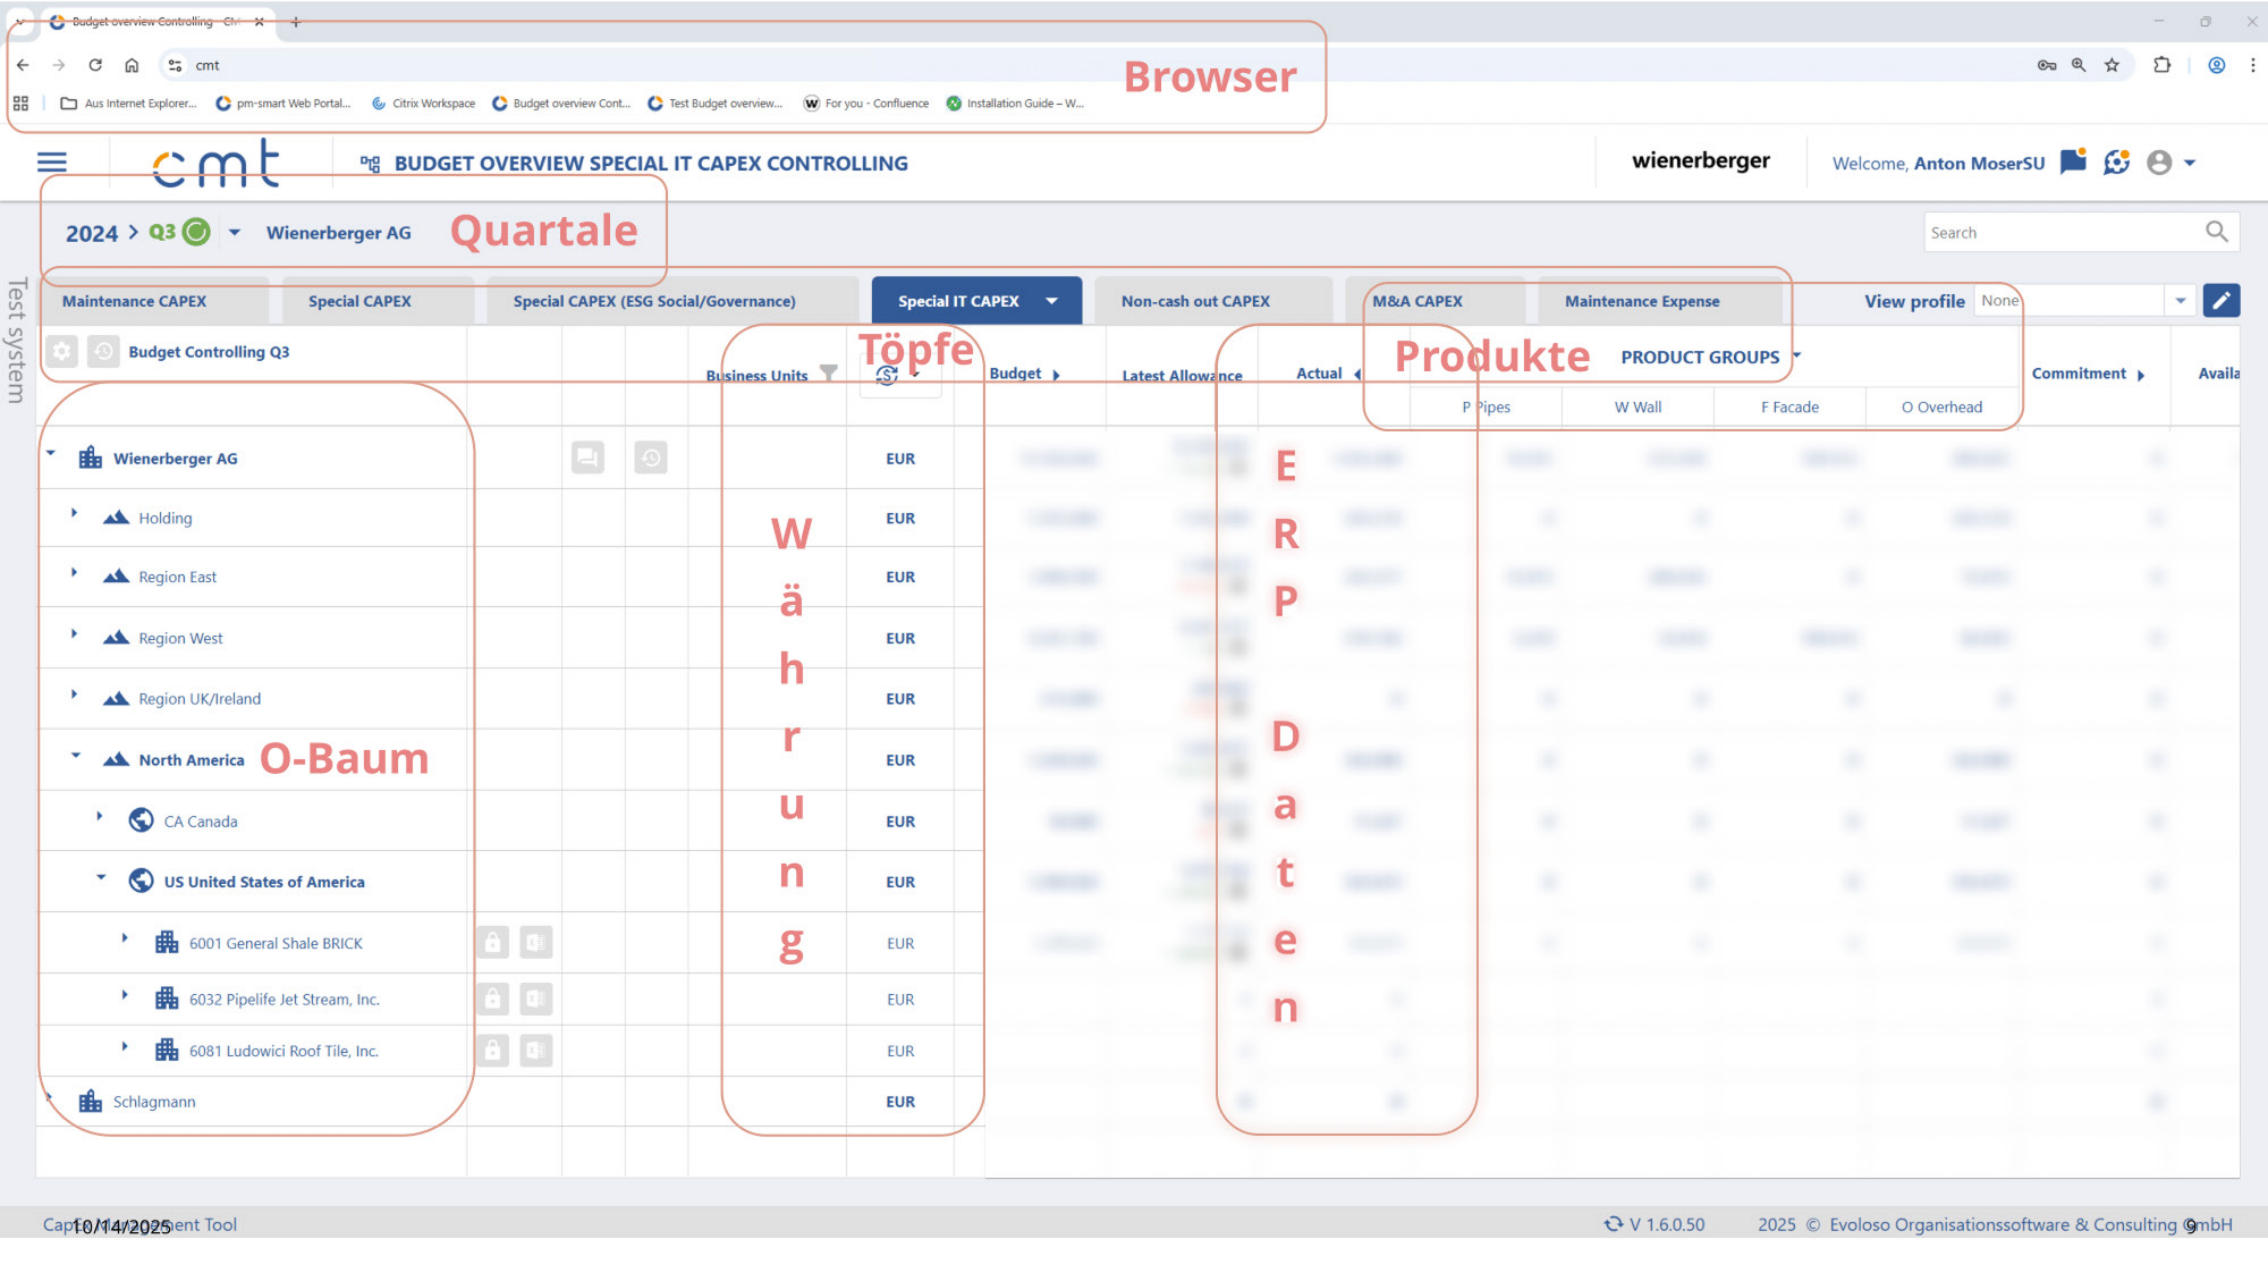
Budget overview Controlling - Cl
cmt
Aus Internet Explorer... pm-smart Web Portal... Citrix Workspace Budget overview Cont... Test Budget overview... For you - Confluence Installation Guide – W...
Browser

cmt
BUDGET OVERVIEW SPECIAL IT CAPEX CONTROLLING
wienerberger
Welcome, Anton MoserSU

2024 > Q3 Wienerberger AG
Quartale
Search

Test system

Maintenance CAPEX | Special CAPEX | Special CAPEX (ESG Social/Governance) | Special IT CAPEX | Non-cash out CAPEX | M&A CAPEX | Maintenance Expense
View profile None

Budget Controlling Q3
Töpfe
Business Units
Budget
Latest Allowance
Actual
Produkte
PRODUCT GROUPS
P Pipes
W Wall
F Facade
O Overhead
Commitment
Availa

Wienerberger AG EUR
Holding EUR
Region East EUR
Region West EUR
Region UK/Ireland EUR
North America EUR
O-Baum
CA Canada EUR
US United States of America EUR
6001 General Shale BRICK EUR
6032 Pipelife Jet Stream, Inc. EUR
6081 Ludowici Roof Tile, Inc. EUR
Schlagmann EUR

W
ä
h
r
u
n
g

E
R
P

D
a
t
e
n

Cap 10/14/2025 ent Tool
V 1.6.0.50
2025 © Evoloso Organisationssoftware & Consulting GmbH
9